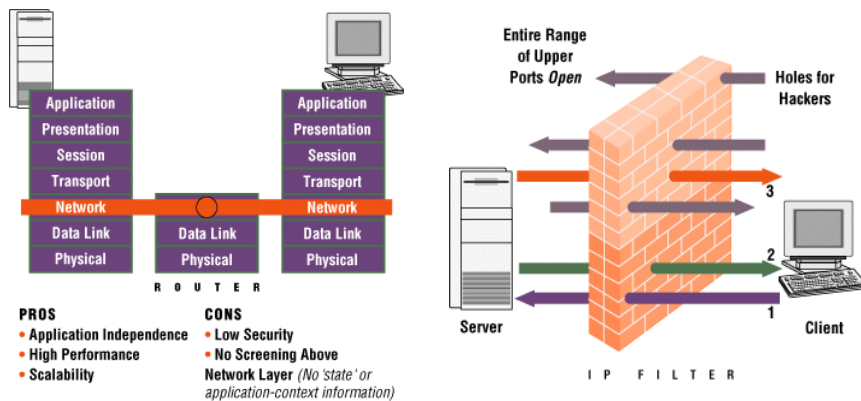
Application
Presentation
Session
Transport
Network
Data Link
Physical

Data Link
Physical

ROUTER

Application
Presentation
Session
Transport
Network
Data Link
Physical

PROS
• Application Independence
• High Performance
• Scalability

CONS
• Low Security
• No Screening Above Network Layer (No 'state' or application-context information)

Entire Range of Upper Ports *Open*

Holes for Hackers

3
2
1

Server

Client

IP FILTER